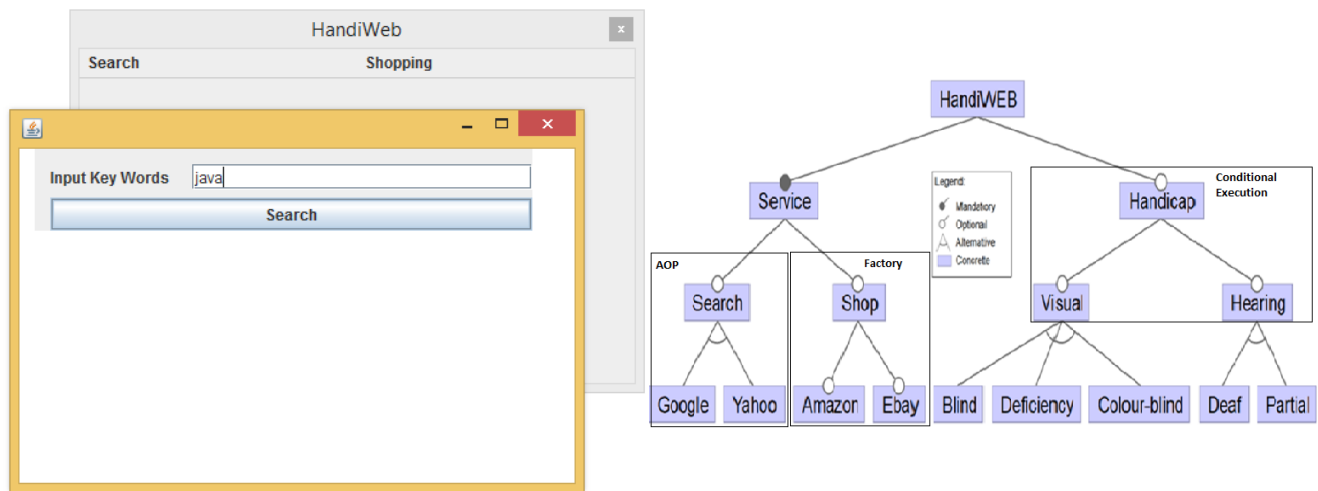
HandiWeb
×
Search
Shopping

Input Key Words
java
Search

HandiWEB
Service
Handicap
Conditional Execution
Legend:
Mandatory
Optional
Alternative
Concrete
AOP
Factory
Search
Shop
Visual
Hearing
Google
Yahoo
Amazon
Ebay
Blind
Deficiency
Colour-blind
Deaf
Partial